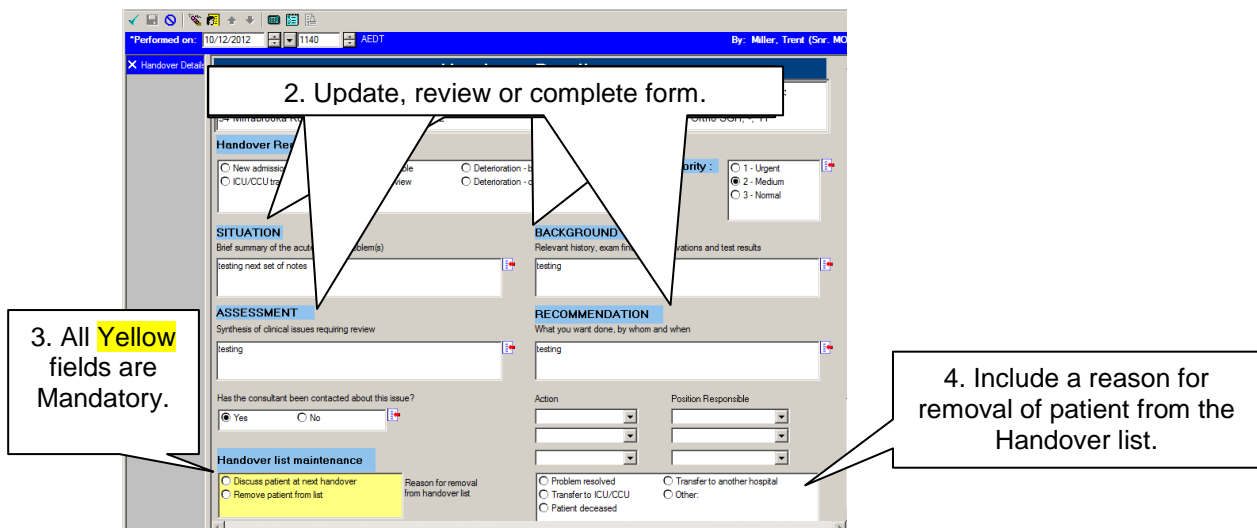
*Performed on: 10/12/2012 1140 AEDT

By: Miller, Trent (Snr. MO

Handover Details

2. Update, review or complete form.

54 Mirrabrooka R

Ortho SGH, -, 11

Handover Re

New admissio

ICU/CCU tra

ble

view

Deterioration - b

Deterioration - c

ority :

1 - Urgent

2 - Medium

3 - Normal

SITUATION

Brief summary of the acut blem(s)

testing next set of notes

BACKGROUND

Relevant history, exam fi vations and test results

testing

ASSESSMENT

Synthesis of clinical issues requiring review

testing

RECOMMENDATION

What you want done, by whom and when

testing

3. All Yellow fields are Mandatory.

Has the consultant been contacted about this issue?

Yes No

Action

Position Responsible

4. Include a reason for removal of patient from the Handover list.

Handover list maintenance

Discuss patient at next handover

Remove patient from list

Reason for removal from handover list

Problem resolved

Transfer to ICU/CCU

Patient deceased

Transfer to another hospital

Other: